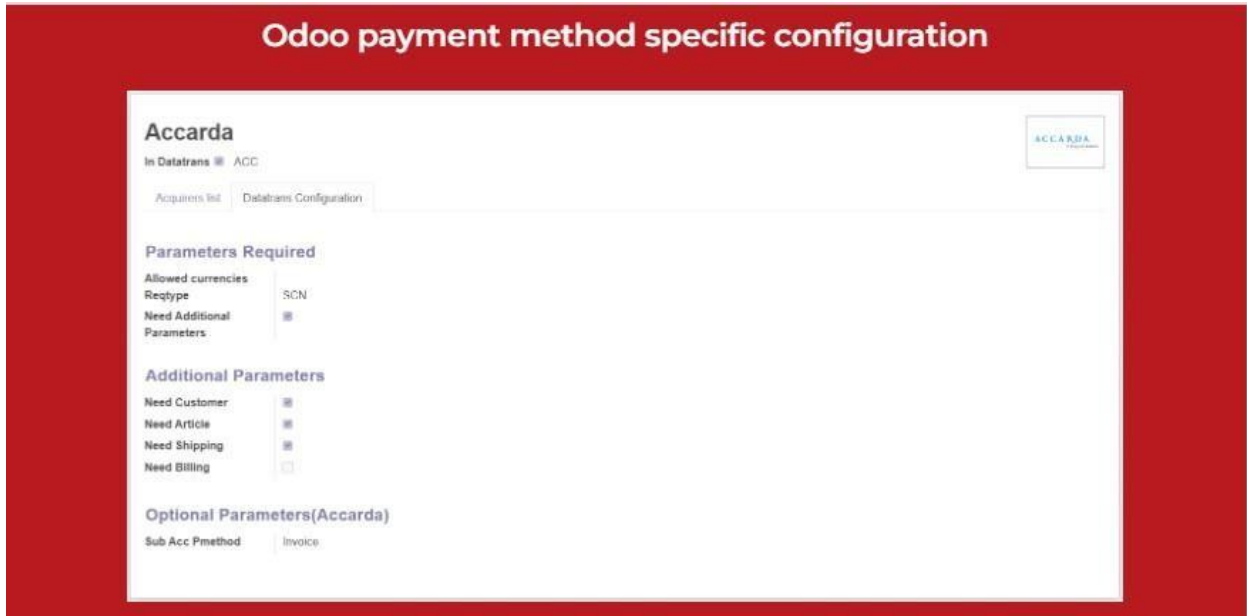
Odoo payment method specific configuration

Accarda

In Datatrans ACC

ACCARDA

Acquirers list | Datatrans Configuration

Parameters Required

Allowed currencies
Reqtype SCN
Need Additional Parameters

Additional Parameters

Need Customer
Need Article
Need Shipping
Need Billing

Optional Parameters(Accarda)

Sub Acc Pmethod Invoice